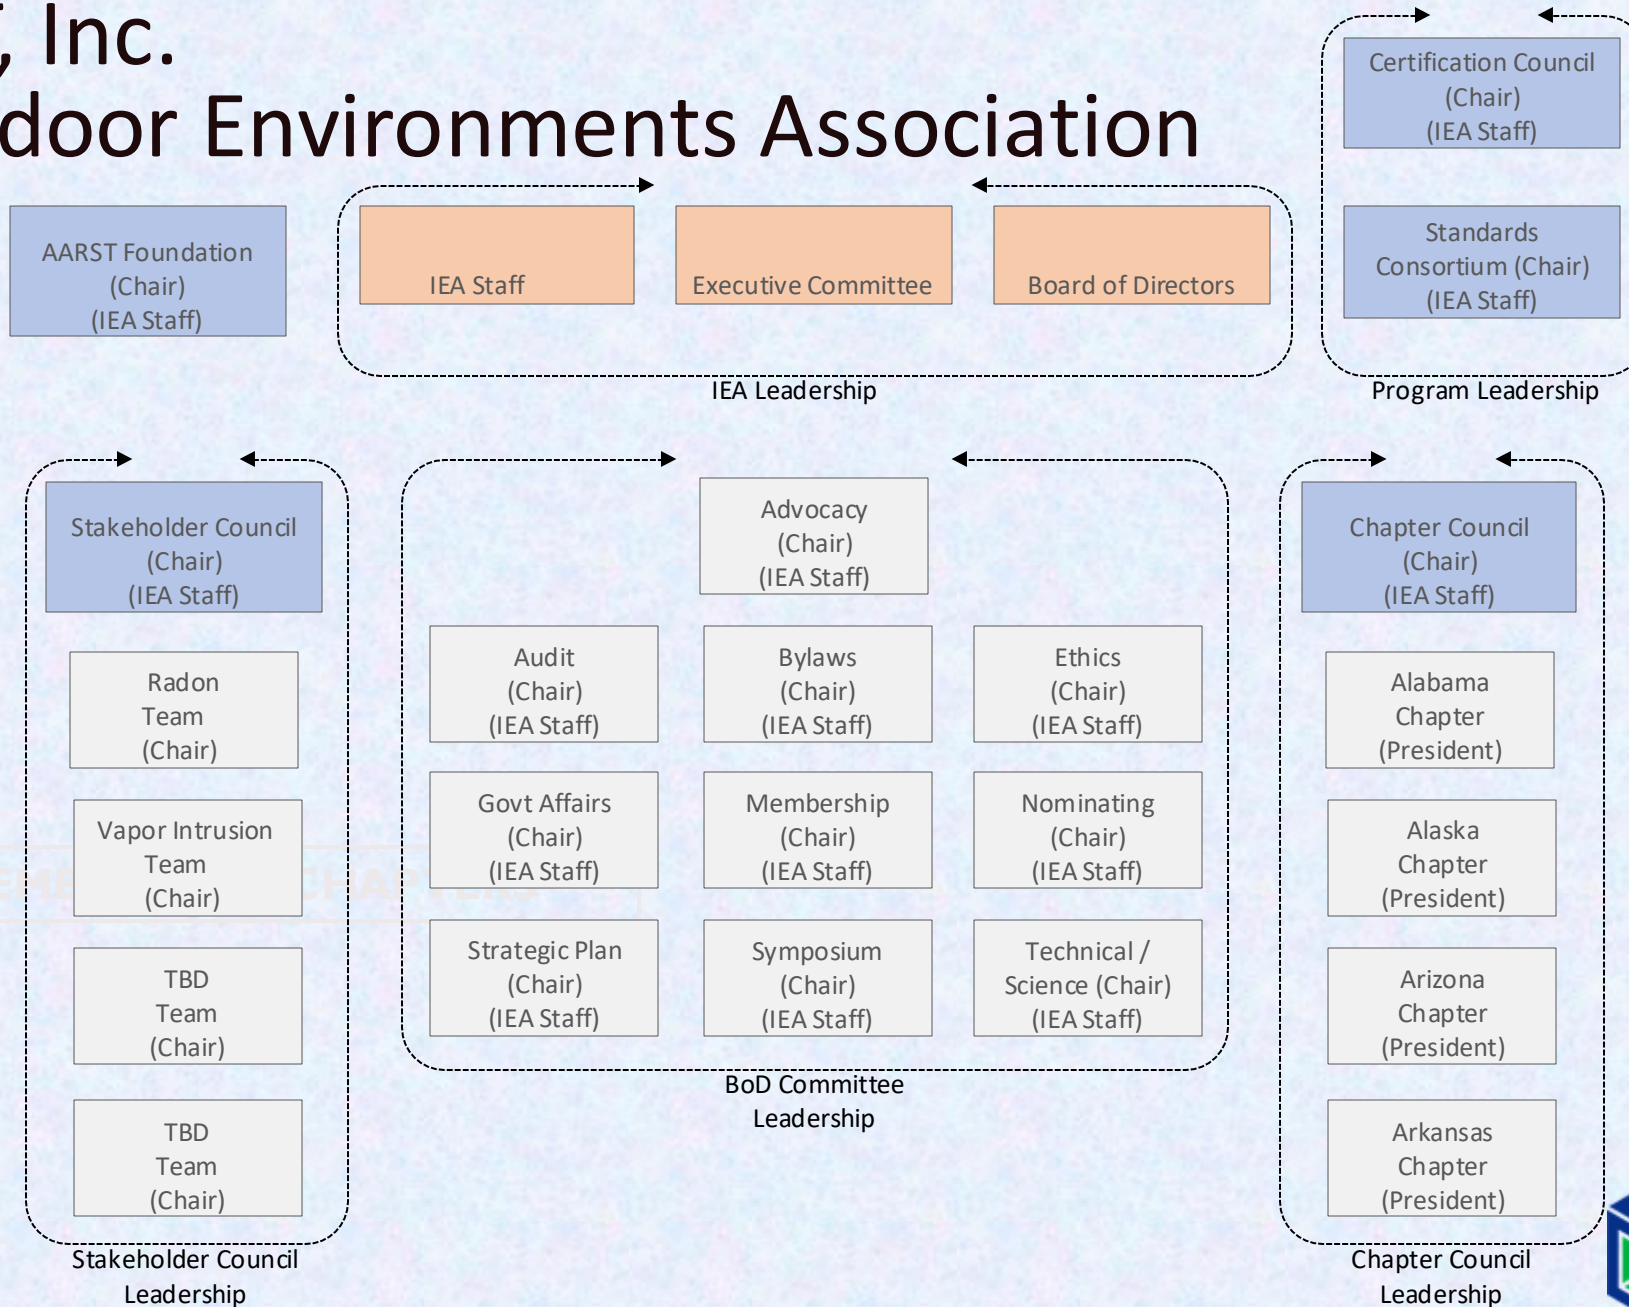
, Inc.
door Environments Association

AARST Foundation (Chair) (IEA Staff)

IEA Staff

Executive Committee

Board of Directors

IEA Leadership

Certification Council (Chair) (IEA Staff)

Standards Consortium (Chair) (IEA Staff)

Program Leadership

Stakeholder Council (Chair) (IEA Staff)

Radon Team (Chair)

Vapor Intrusion Team (Chair)

TBD Team (Chair)

TBD Team (Chair)

Stakeholder Council Leadership

Advocacy (Chair) (IEA Staff)

Audit (Chair) (IEA Staff)

Bylaws (Chair) (IEA Staff)

Ethics (Chair) (IEA Staff)

Govt Affairs (Chair) (IEA Staff)

Membership (Chair) (IEA Staff)

Nominating (Chair) (IEA Staff)

Strategic Plan (Chair) (IEA Staff)

Symposium (Chair) (IEA Staff)

Technical / Science (Chair) (IEA Staff)

BoD Committee Leadership

Chapter Council (Chair) (IEA Staff)

Alabama Chapter (President)

Alaska Chapter (President)

Arizona Chapter (President)

Arkansas Chapter (President)

Chapter Council Leadership